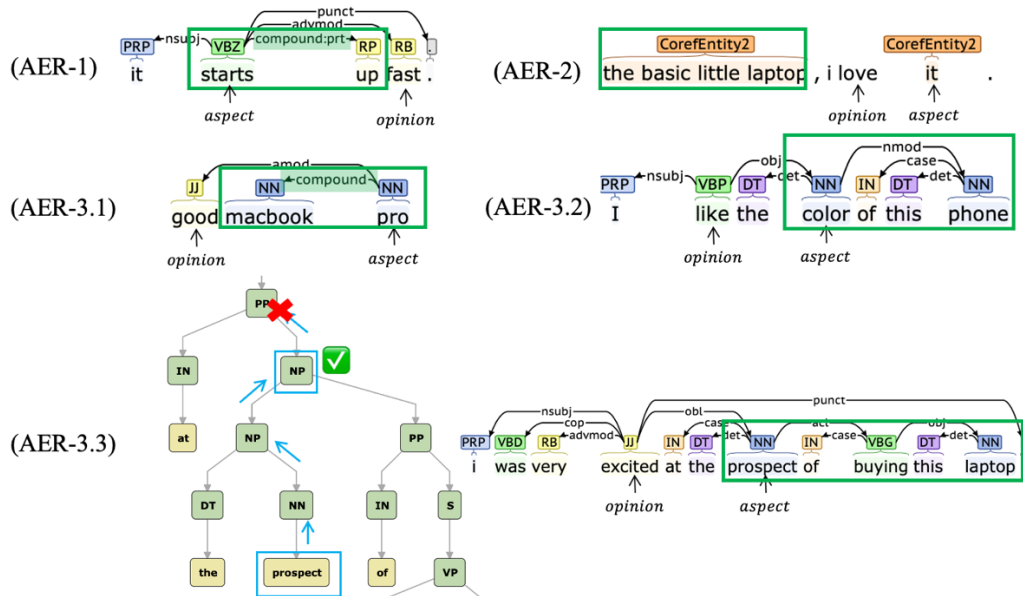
(AER-1)

punct
advmod
PRP nsubj VBZ compound:prt RP RB .
it starts up fast .
aspect opinion

(AER-2)

CorefEntity2 CorefEntity2
the basic little laptop , i love it .
opinion aspect

(AER-3.1)

amod
JJ NN compound NN
good macbook pro
opinion aspect

(AER-3.2)

nmod
obj case
PRP nsubj VBP DT det NN IN DT det NN
I like the color of this phone
opinion aspect

(AER-3.3)

PP
IN NP
at NP PP
DT NN IN S
the prospect of VP

punct
nsubj obl
cop acl obj
advmod case case det
PRP VBD RB JJ IN DT det NN IN VBG DT det NN
i was very excited at the prospect of buying this laptop
opinion aspect